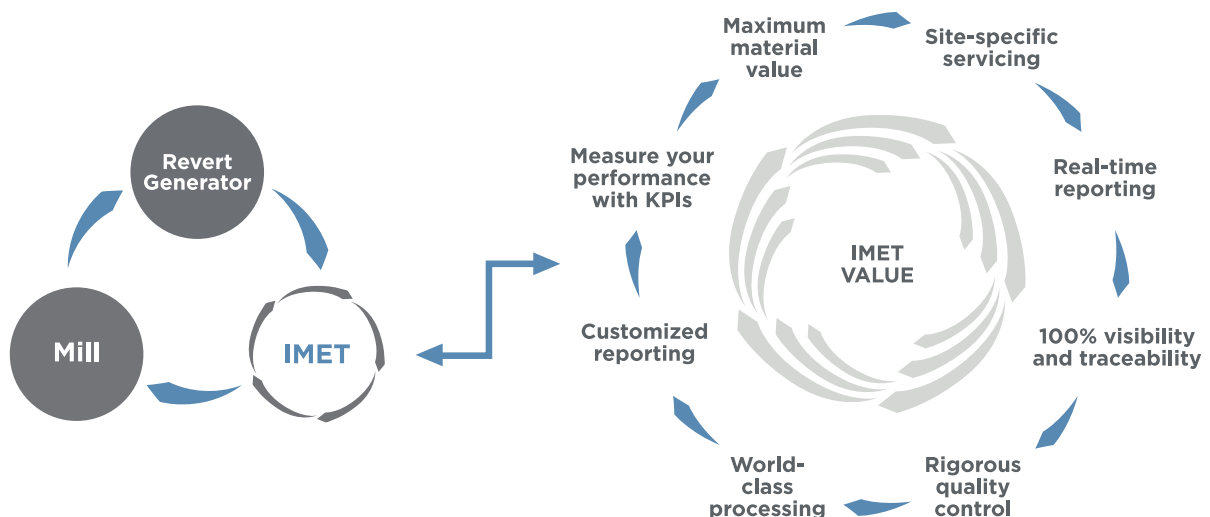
Revert Generator

Mill

IMET

Maximum material value

Site-specific servicing

Real-time reporting

100% visibility and traceability

Rigorous quality control

World-class processing

Customized reporting

Measure your performance with KPIs

IMET VALUE